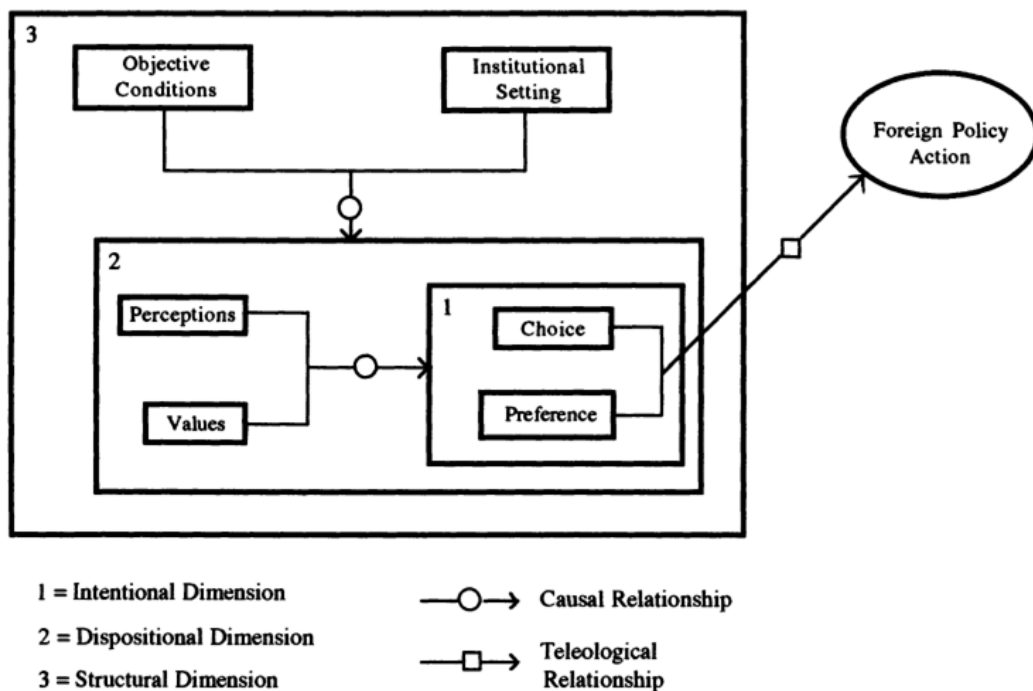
3

Objective Conditions

Institutional Setting

Foreign Policy Action

2

Perceptions

Values

1

Choice

Preference

1 = Intentional Dimension

2 = Dispositional Dimension

3 = Structural Dimension

Causal Relationship

Teleological Relationship